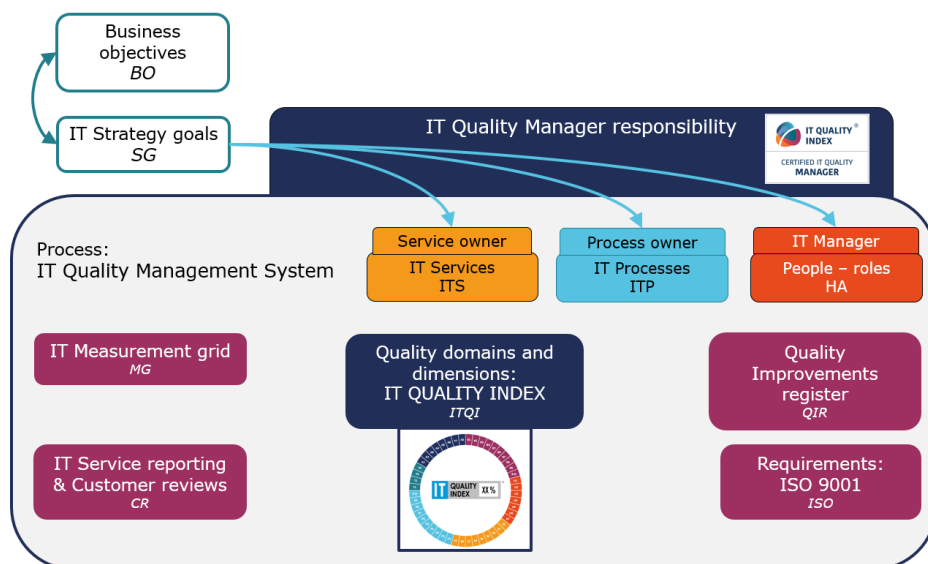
Business objectives
BO

IT Strategy goals
SG

IT Quality Manager responsibility

IT QUALITY INDEX ®
CERTIFIED IT QUALITY MANAGER

Process:
IT Quality Management System

Service owner
IT Services
ITS

Process owner
IT Processes
ITP

IT Manager
People – roles
HA

IT Measurement grid
MG

Quality domains and dimensions:
IT QUALITY INDEX
ITQI

Quality Improvements register
QIR

IT QUALITY INDEX XX %

IT Service reporting & Customer reviews
CR

Requirements:
ISO 9001
ISO